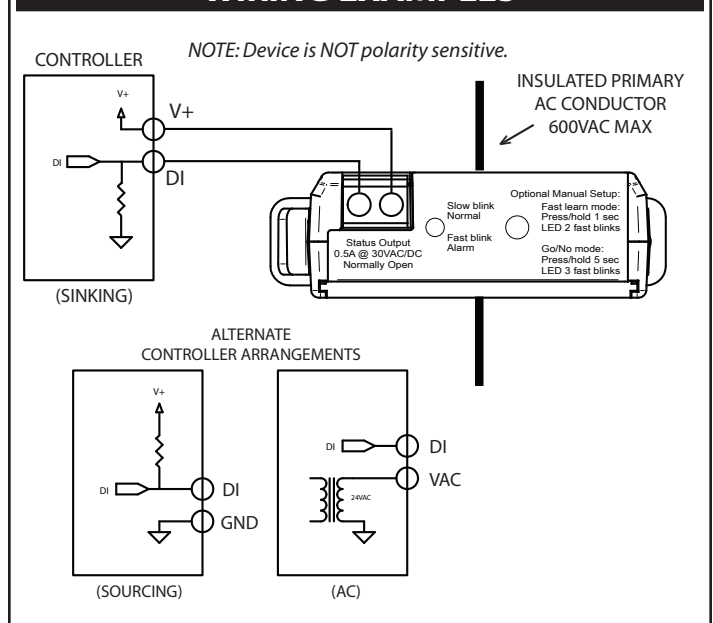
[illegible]

CONTROLLER

NOTE: Device is NOT polarity sensitive.

V+

V+

DI

DI

(SINKING)

INSULATED PRIMARY AC CONDUCTOR 600VAC MAX

Status Output 0.5A @ 30VAC/DC Normally Open

Slow blink Normal

Fast blink Alarm

Optional Manual Setup:
Fast learn mode: Press/hold 1 sec LED 2 fast blinks

Go/No mode: Press/hold 5 sec LED 3 fast blinks

ALTERNATE CONTROLLER ARRANGEMENTS

V+

DI

DI

GND

(SOURCING)

DI

DI

VAC

24VAC

(AC)